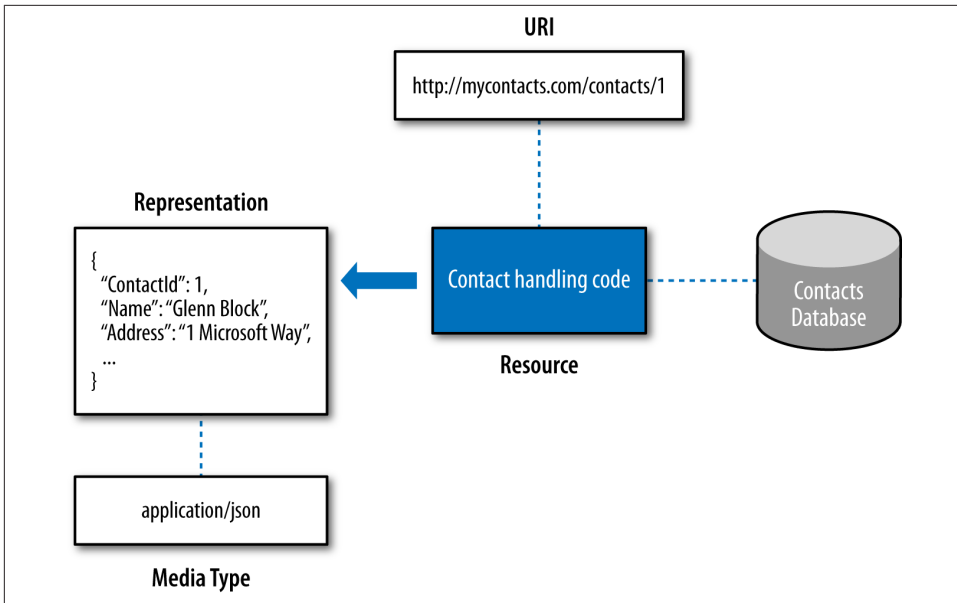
URI

http://mycontacts.com/contacts/1

Representation

{
"ContactId": 1,
"Name": "Glenn Block",
"Address": "1 Microsoft Way",
...
}

Contact handling code

Resource

Contacts Database

application/json

Media Type